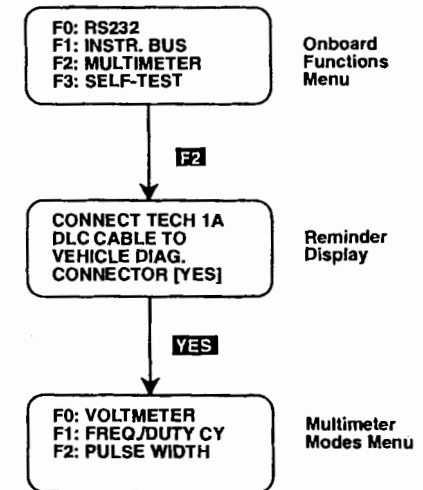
F0: RS232
F1: INSTR. BUS
F2: MULTIMETER
F3: SELF-TEST

Onboard Functions Menu

F2

CONNECT TECH 1A DLC CABLE TO VEHICLE DIAG. CONNECTOR [YES]

Reminder Display

YES

F0: VOLTMETER
F1: FREQ./DUTY CY
F2: PULSE WIDTH

Multimeter Modes Menu